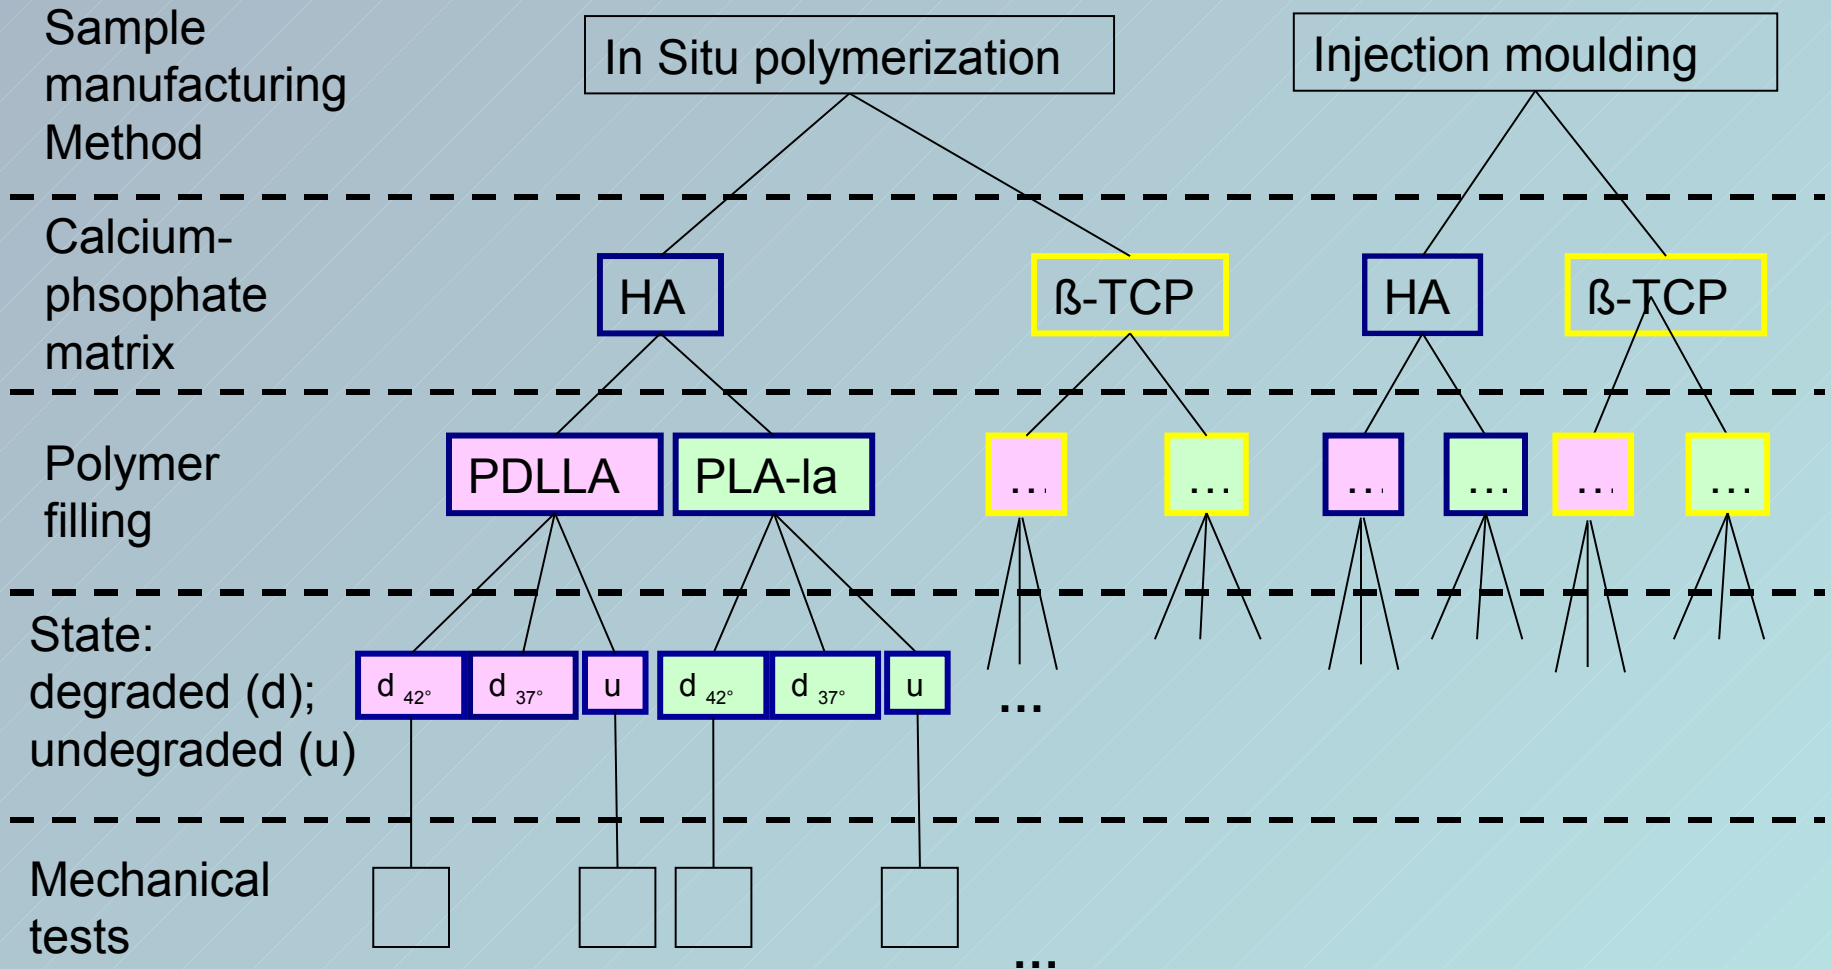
Sample manufacturing Method

In Situ polymerization

Injection moulding

Calcium-phshophate matrix

HA

ß-TCP

HA

ß-TCP

Polymer filling

PDLLA

PLA-la

…

…

…

…

…

…

State: degraded (d); undegraded (u)

d $_{42°}$

d $_{37°}$

u

d $_{42°}$

d $_{37°}$

u

…

Mechanical tests

…